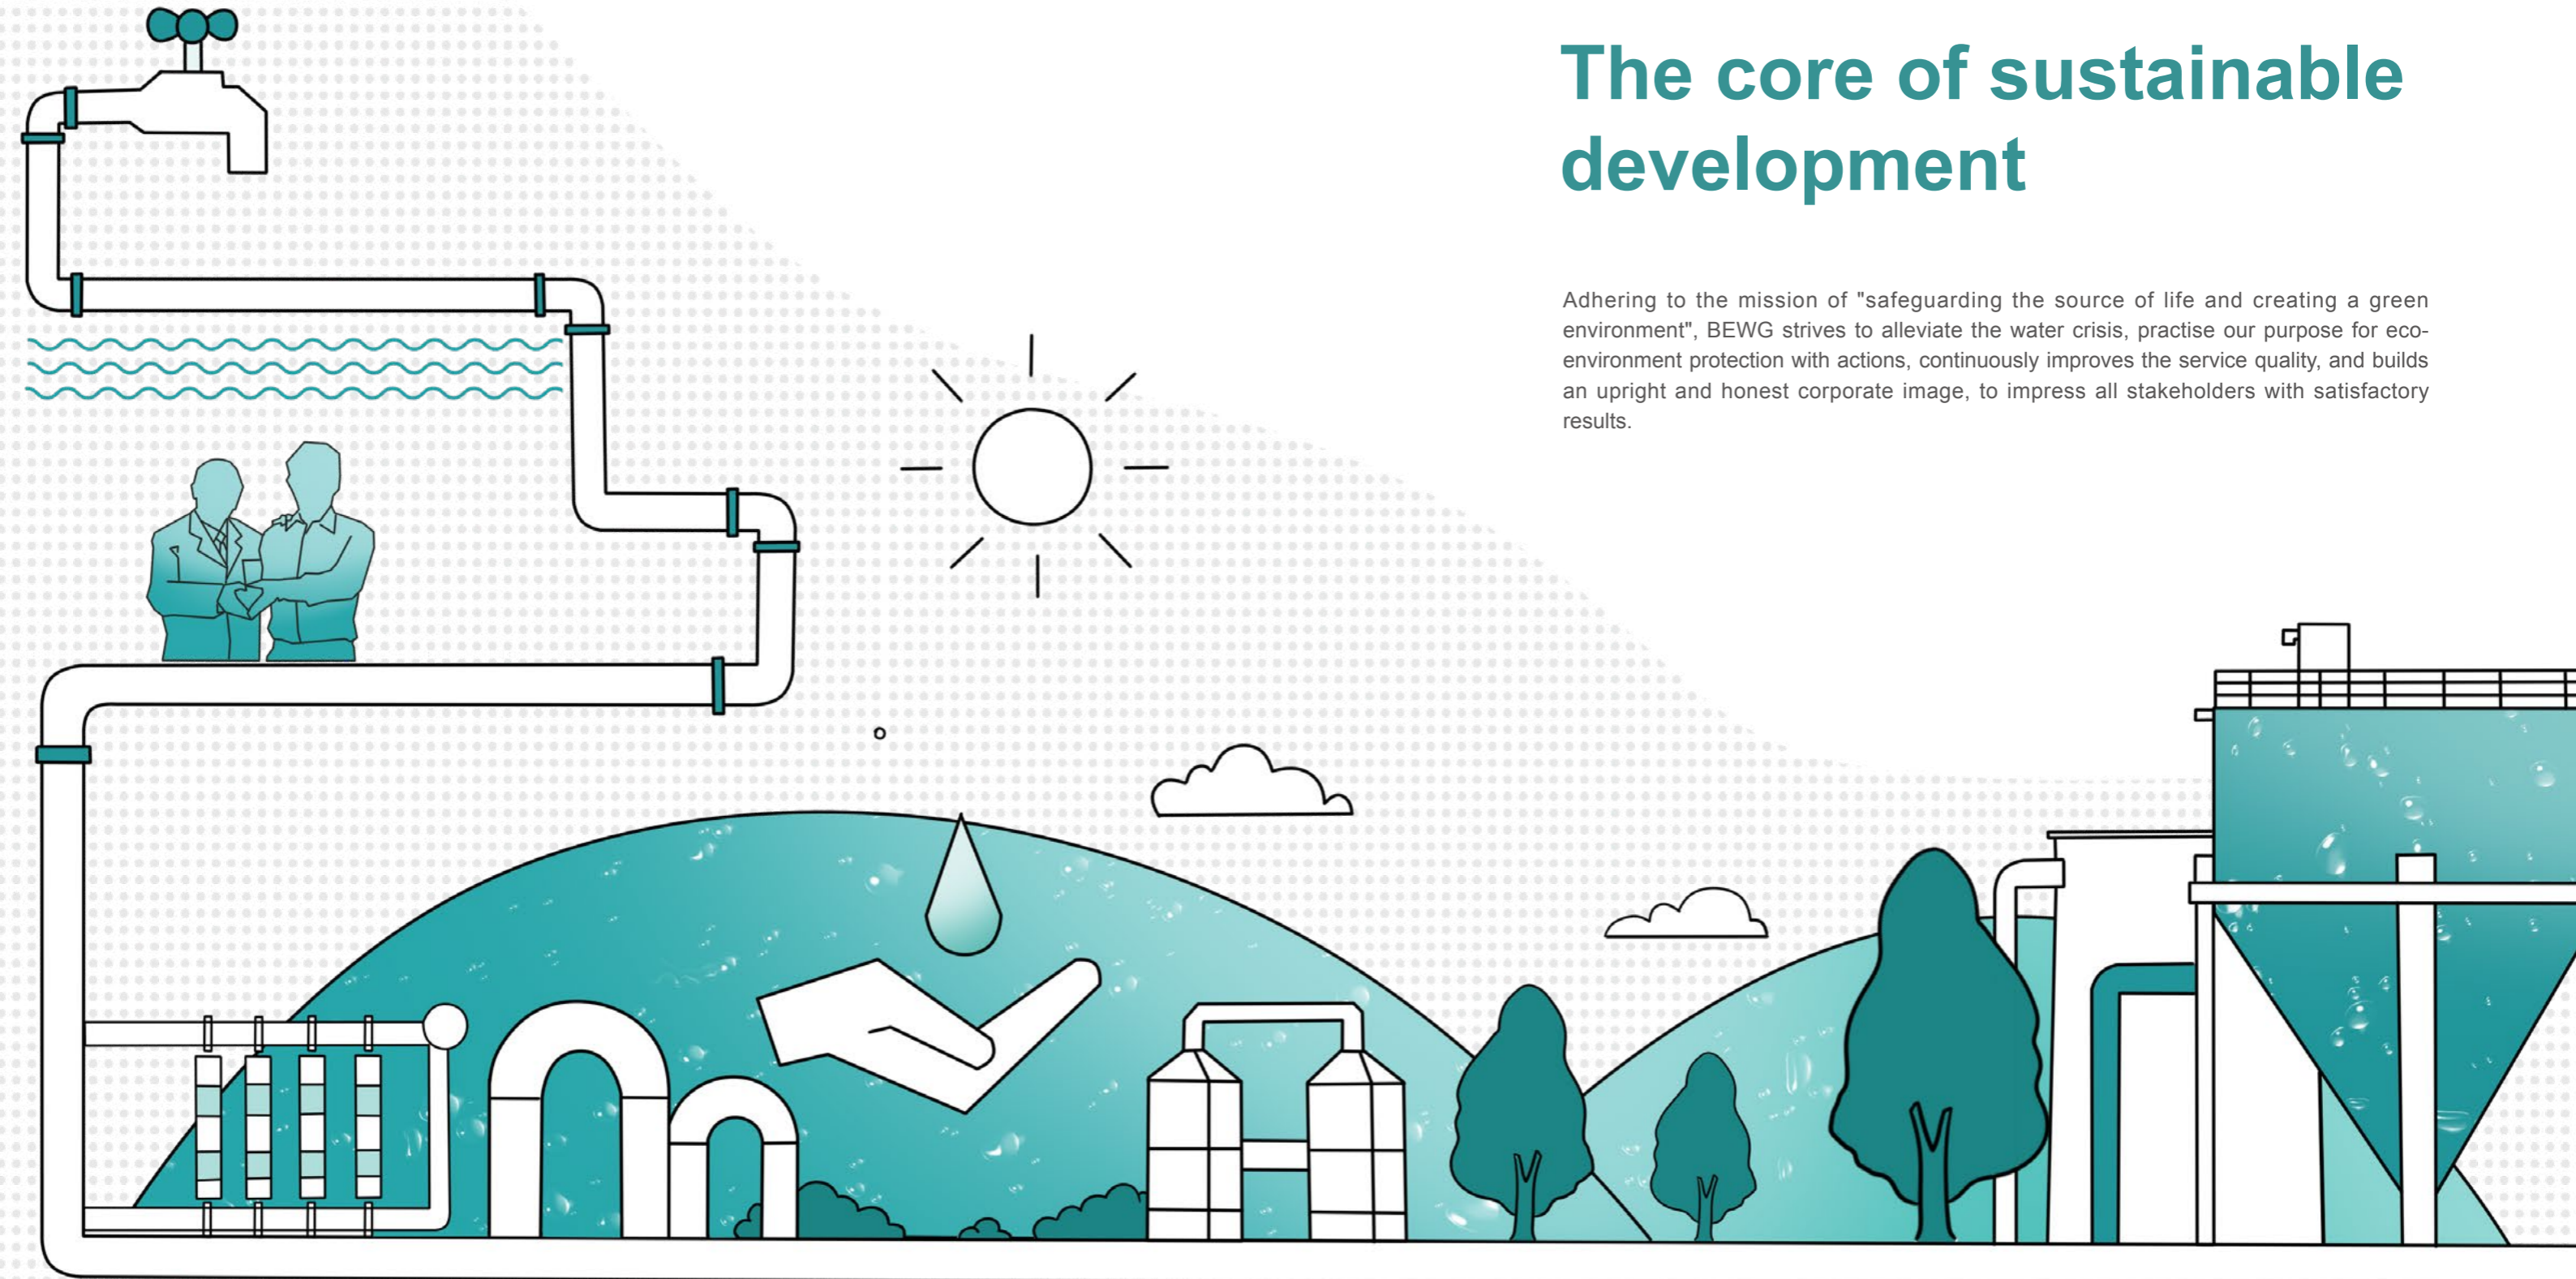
The core of sustainable development

Adhering to the mission of "safeguarding the source of life and creating a green environment", BEWG strives to alleviate the water crisis, practise our purpose for eco-environment protection with actions, continuously improves the service quality, and builds an upright and honest corporate image, to impress all stakeholders with satisfactory results.